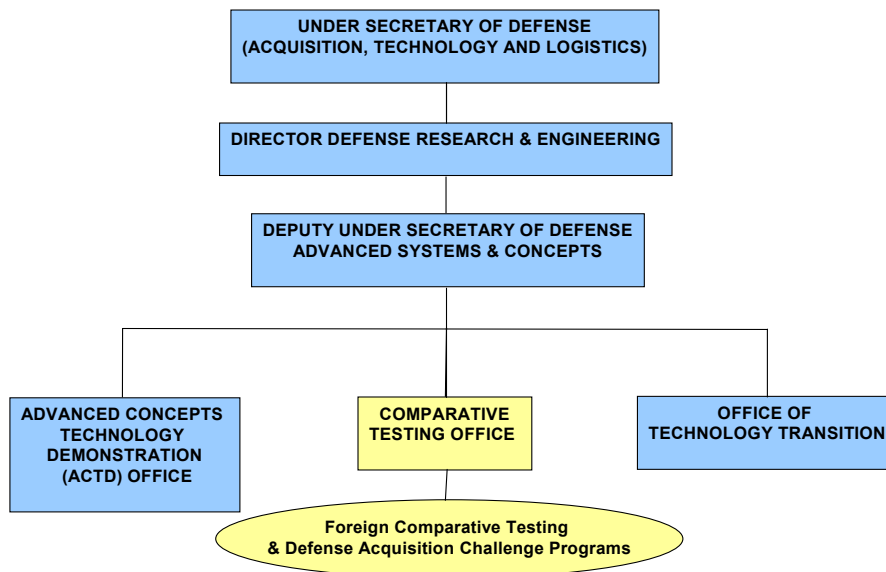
UNDER SECRETARY OF DEFENSE
(ACQUISITION, TECHNOLOGY AND LOGISTICS)

DIRECTOR DEFENSE RESEARCH & ENGINEERING

DEPUTY UNDER SECRETARY OF DEFENSE
ADVANCED SYSTEMS & CONCEPTS

ADVANCED CONCEPTS TECHNOLOGY DEMONSTRATION (ACTD) OFFICE

COMPARATIVE TESTING OFFICE

OFFICE OF TECHNOLOGY TRANSITION

Foreign Comparative Testing
& Defense Acquisition Challenge Programs